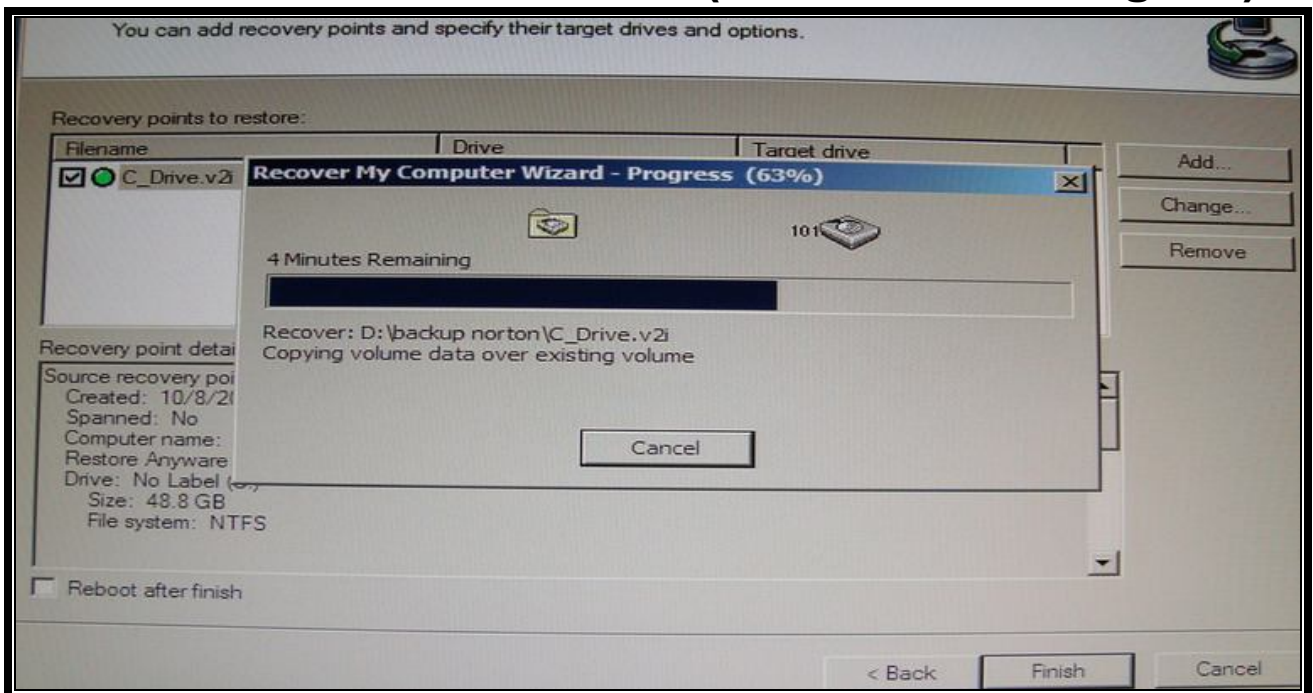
You can add recovery points and specify their target drives and options.

Recovery points to restore:

| Filename | Drive | Target drive |
|---|---|---|
| C_Drive.v2i | | |

Add...

Change...

Remove

Recover My Computer Wizard - Progress (63%)

101

4 Minutes Remaining

Recover: D:\backup norton\C_Drive.v2i
Copying volume data over existing volume

Cancel

Recovery point detai

Source recovery poi
Created: 10/8/2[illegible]
Spanned: No
Computer name:
Restore Anyware
Drive: No Label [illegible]
Size: 48.8 GB
File system: NTFS

Reboot after finish

< Back

Finish

Cancel